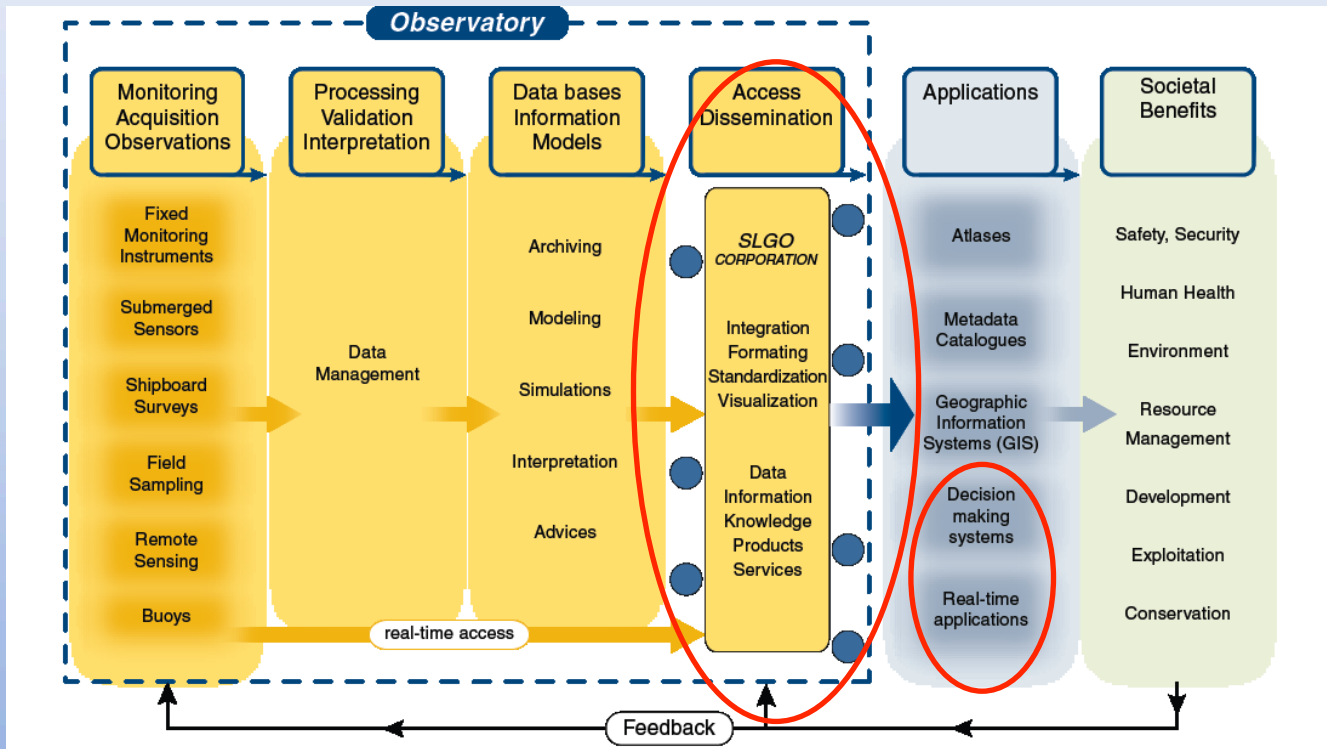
Observatory

Monitoring Acquisition Observations

Fixed Monitoring Instruments

Submerged Sensors

Shipboard Surveys

Field Sampling

Remote Sensing

Buoys

Processing Validation Interpretation

Data Management

Data bases Information Models

Archiving

Modeling

Simulations

Interpretation

Advices

Access Dissemination

SLGO CORPORATION

Integration Formating Standardization Visualization

Data Information Knowledge Products Services

real-time access

Applications

Atlases

Metadata Catalogues

Geographic Information Systems (GIS)

Decision making systems

Real-time applications

Societal Benefits

Safety, Security

Human Health

Environment

Resource Management

Development

Exploitation

Conservation

Feedback